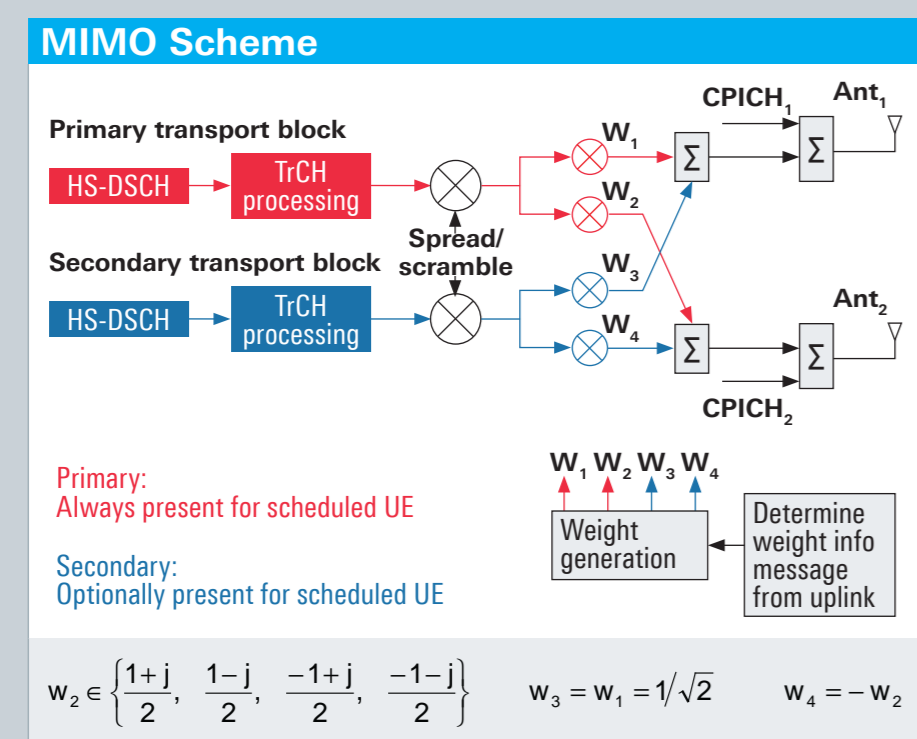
MIMO Scheme

Primary transport block

HS-DSCH

TrCH processing

Spread/ scramble

Secondary transport block

HS-DSCH

TrCH processing

$W_1$

$W_2$

$W_3$

$W_4$

CPICH$_1$

Ant$_1$

$\Sigma$

$\Sigma$

$\Sigma$

$\Sigma$

Ant$_2$

CPICH$_2$

Primary:
Always present for scheduled UE

Secondary:
Optionally present for scheduled UE

$W_1$ $W_2$ $W_3$ $W_4$

Weight generation

Determine weight info message from uplink

$w_2 \in \left\{\frac{1+j}{2}, \frac{1-j}{2}, \frac{-1+j}{2}, \frac{-1-j}{2}\right\}$ $w_3 = w_1 = 1/\sqrt{2}$ $w_4 = -w_2$